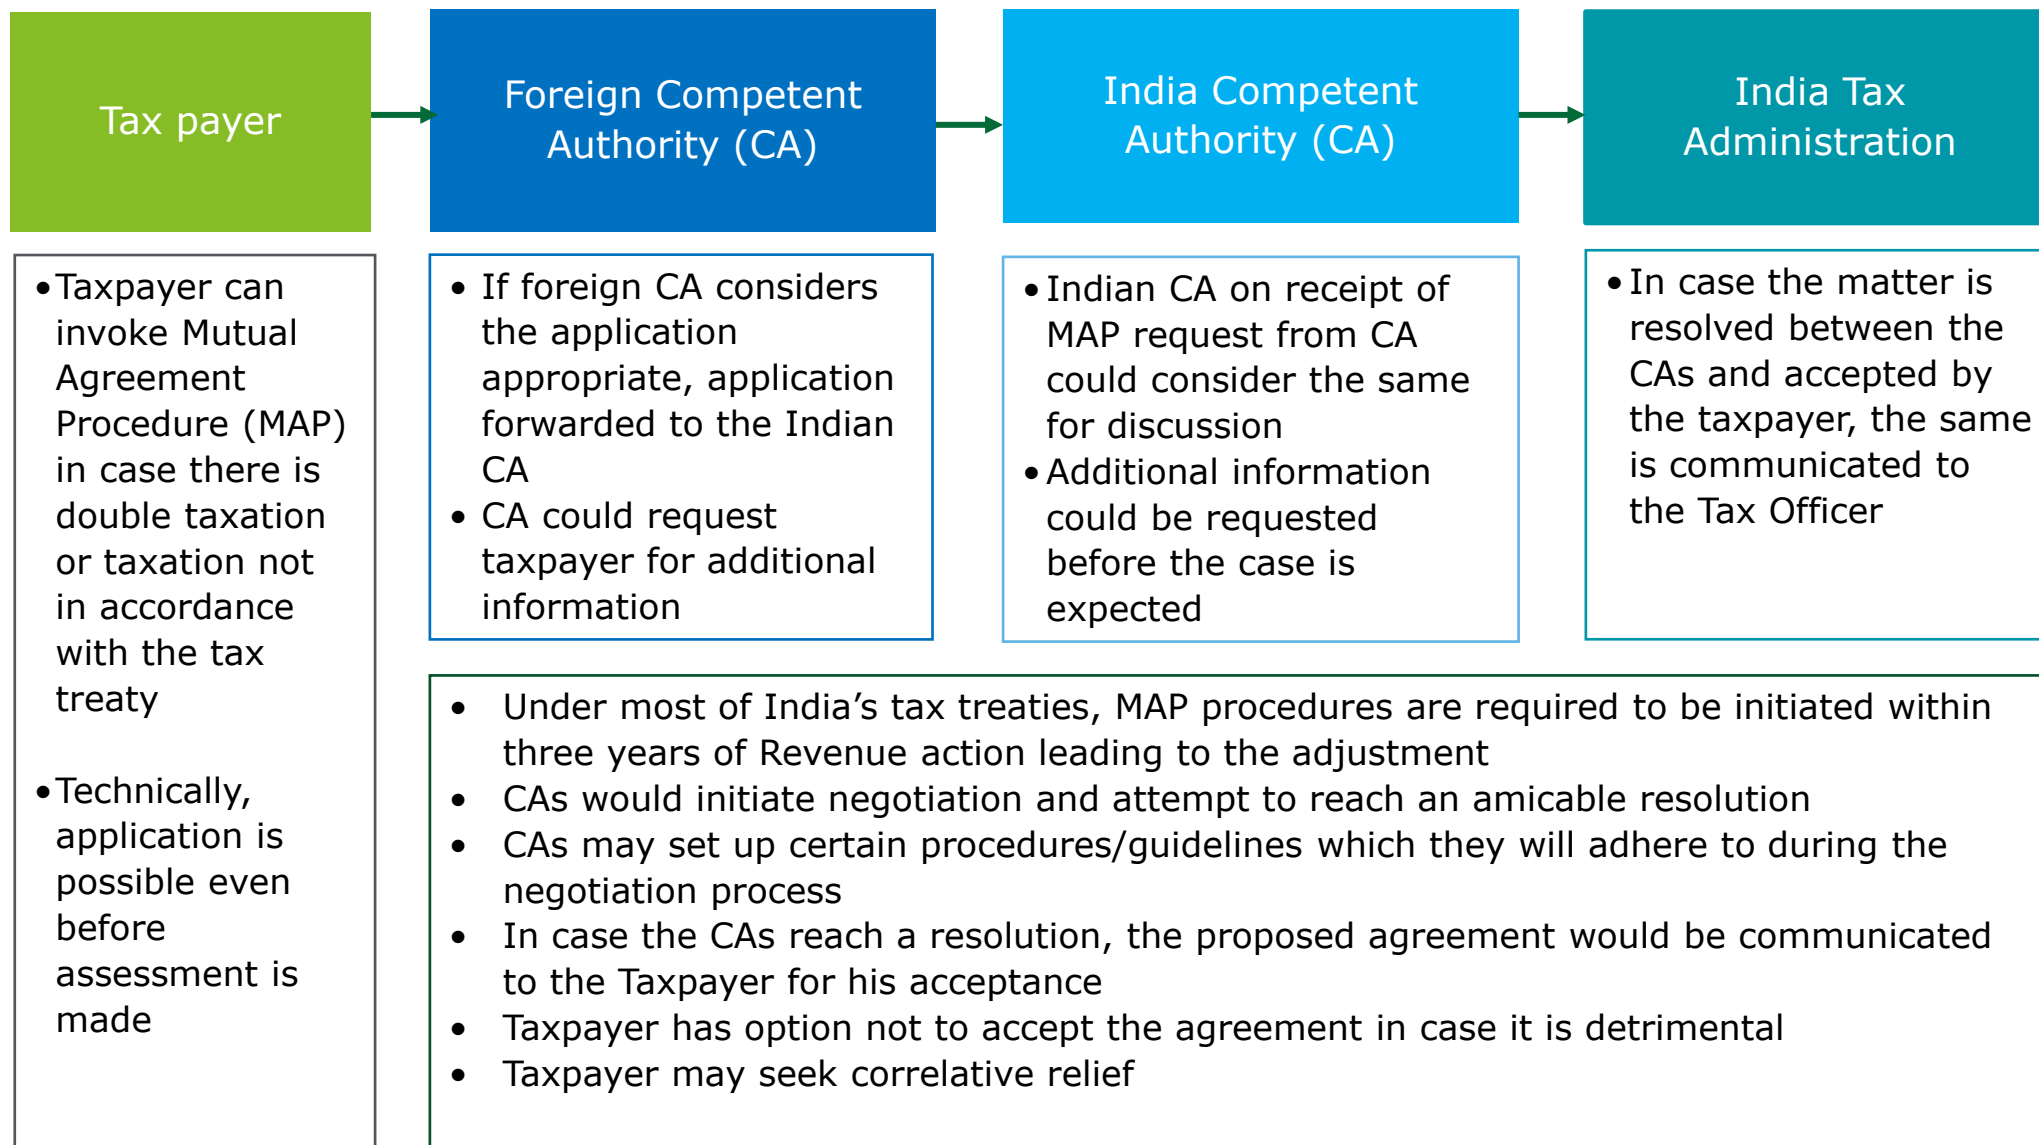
Tax payer

Foreign Competent Authority (CA)

India Competent Authority (CA)

India Tax Administration

• Taxpayer can invoke Mutual Agreement Procedure (MAP) in case there is double taxation or taxation not in accordance with the tax treaty

• Technically, application is possible even before assessment is made

• If foreign CA considers the application appropriate, application forwarded to the Indian CA
• CA could request taxpayer for additional information

• Indian CA on receipt of MAP request from CA could consider the same for discussion
• Additional information could be requested before the case is expected

• In case the matter is resolved between the CAs and accepted by the taxpayer, the same is communicated to the Tax Officer

• Under most of India's tax treaties, MAP procedures are required to be initiated within three years of Revenue action leading to the adjustment
• CAs would initiate negotiation and attempt to reach an amicable resolution
• CAs may set up certain procedures/guidelines which they will adhere to during the negotiation process
• In case the CAs reach a resolution, the proposed agreement would be communicated to the Taxpayer for his acceptance
• Taxpayer has option not to accept the agreement in case it is detrimental
• Taxpayer may seek correlative relief